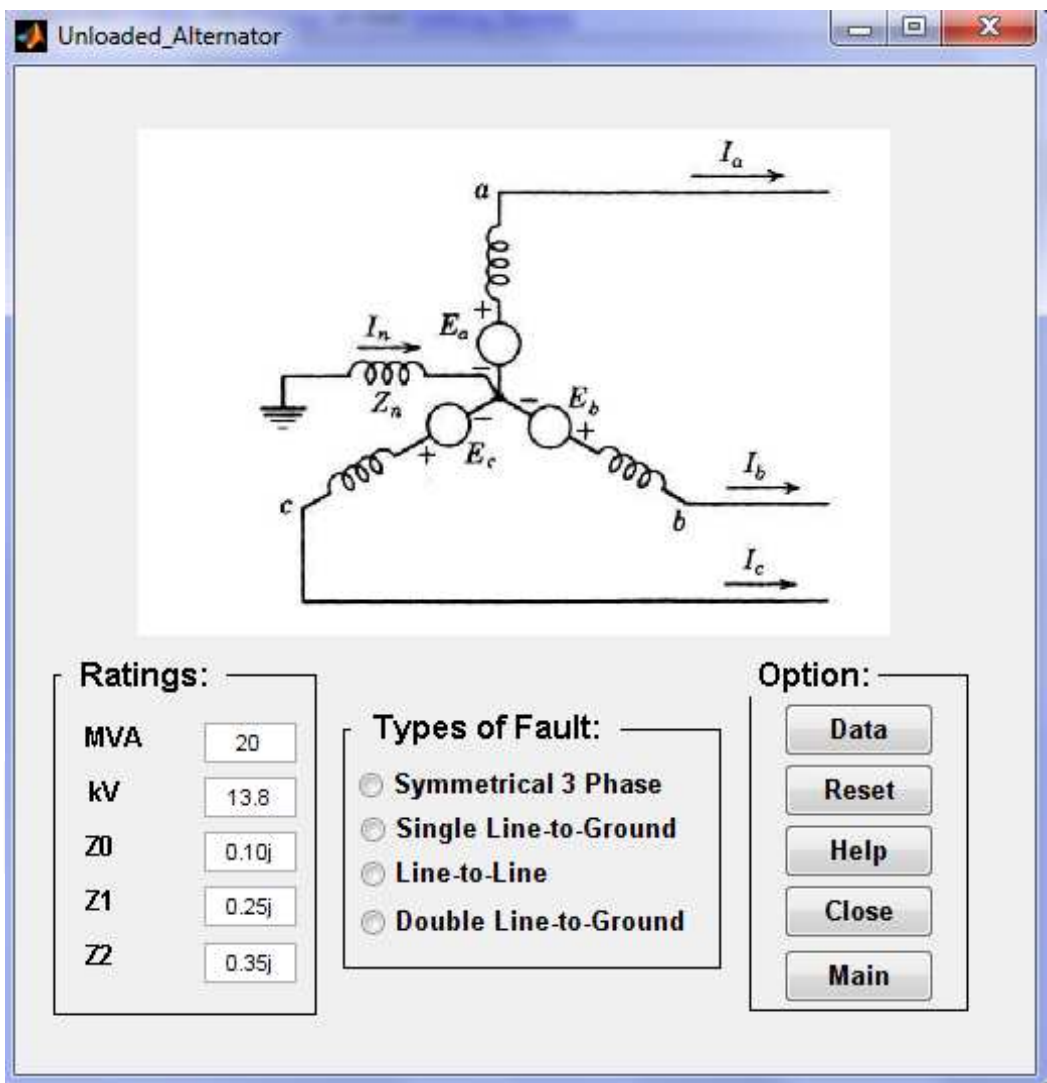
Unloaded_Alternator

$I_a$
a
+
$E_a$
$I_n$
−
$Z_n$
−
$E_b$
+
−
+
$E_c$
c
$I_b$
b
$I_c$

Ratings:
MVA 20
kV 13.8
Z0 0.10j
Z1 0.25j
Z2 0.35j

Types of Fault:
Symmetrical 3 Phase
Single Line-to-Ground
Line-to-Line
Double Line-to-Ground

Option:
Data
Reset
Help
Close
Main